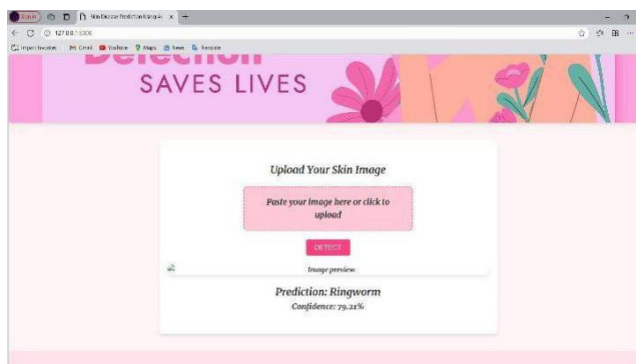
Skin Disease Prediction Using AI ×
127.0.0.1:5000
Import favorites Gmail YouTube Maps News Translate

Detection
SAVES LIVES

Upload Your Skin Image

Paste your image here or click to upload

DETECT

Image preview

Prediction: Ringworm

Confidence: 79.21%